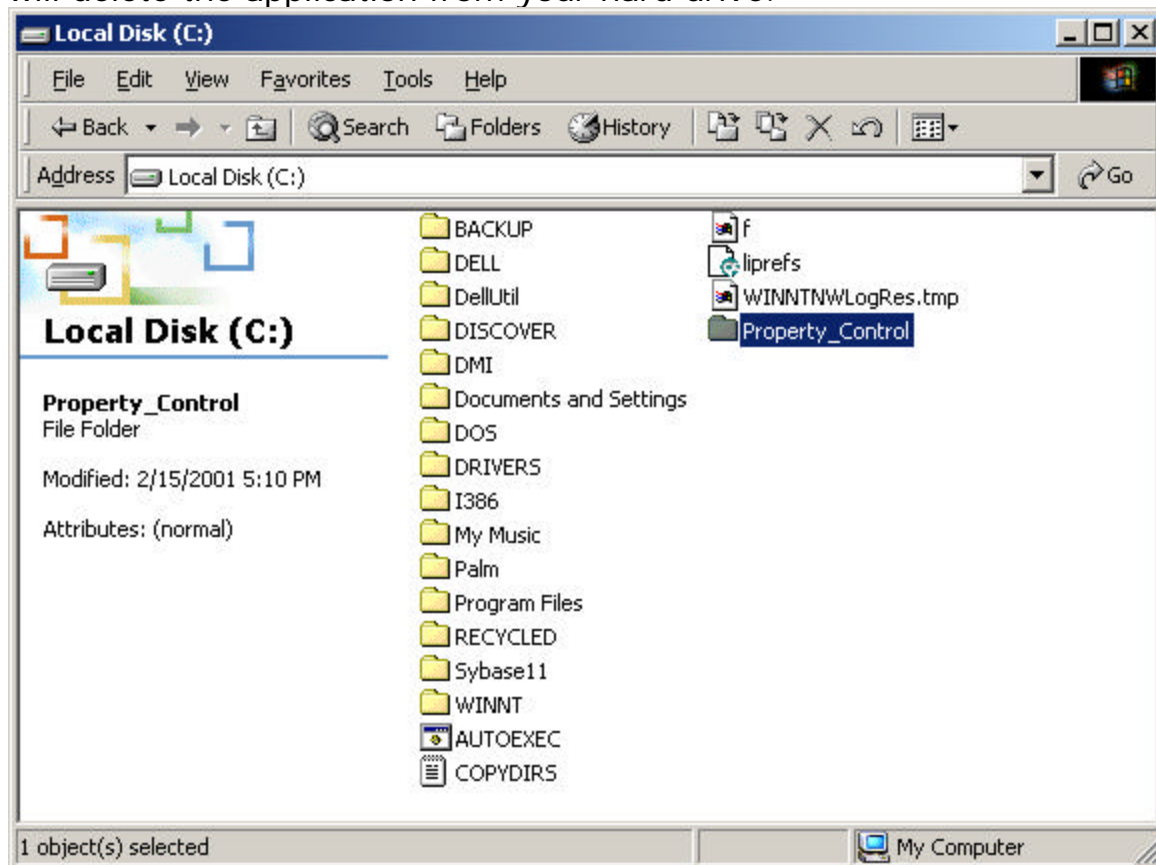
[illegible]

Local Disk (C:)

File Edit View Favorites Tools Help

Back Search Folders History

Address Local Disk (C:) Go

Local Disk (C:)

Property_Control
File Folder

Modified: 2/15/2001 5:10 PM

Attributes: (normal)

BACKUP
DELL
DellUtil
DISCOVER
DMI
Documents and Settings
DOS
DRIVERS
I386
My Music
Palm
Program Files
RECYCLED
Sybase11
WINNT
AUTOEXEC
COPYDIRS

f
liprefs
WINNTNWLogRes.tmp
Property_Control

1 object(s) selected

My Computer